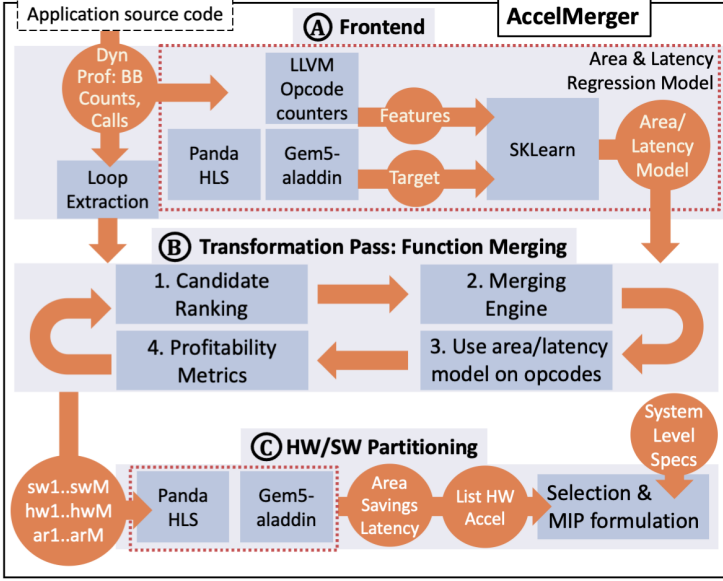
Application source code

AccelMerger

A Frontend

Dyn Prof: BB Counts, Calls

LLVM Opcode counters

Area & Latency Regression Model

Features

SKLearn

Area/ Latency Model

Panda HLS

Gem5-aladdin

Target

Loop Extraction

B Transformation Pass: Function Merging

1. Candidate Ranking

2. Merging Engine

4. Profitability Metrics

3. Use area/latency model on opcodes

C HW/SW Partitioning

System Level Specs

sw1..swM hw1..hwM ar1..arM

Panda HLS

Gem5-aladdin

Area Savings Latency

List HW Accel

Selection & MIP formulation